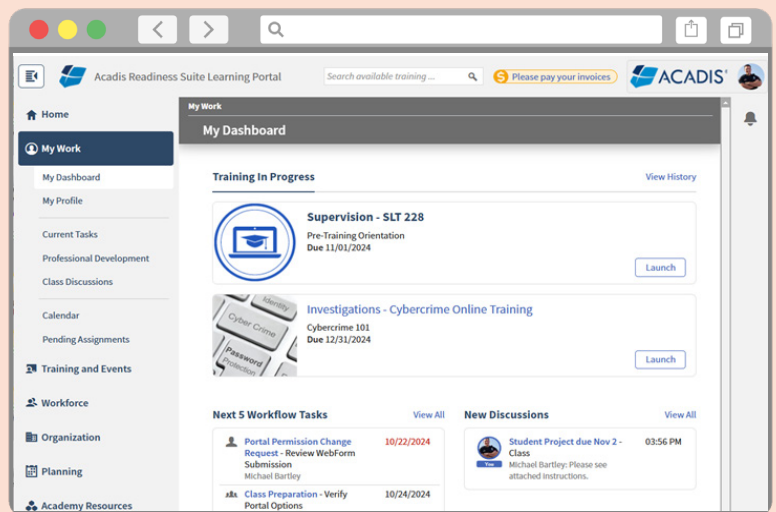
Acadis Readiness Suite Learning Portal

Search available training ...

Please pay your invoices

ACADIS

Home

My Work

My Dashboard

My Profile

Current Tasks

Professional Development

Class Discussions

Calendar

Pending Assignments

Training and Events

Workforce

Organization

Planning

Academy Resources

My Work

My Dashboard

Training In Progress

View History

Supervision - SLT 228

Pre-Training Orientation

Due 11/01/2024

Launch

Identity

Cyber Crime

Password Protection

Investigations - Cybercrime Online Training

Cybercrime 101

Due 12/31/2024

Launch

Next 5 Workflow Tasks

View All

Portal Permission Change Request - Review WebForm Submission

Michael Bartley

10/22/2024

Class Preparation - Verify Portal Options

10/24/2024

New Discussions

View All

Student Project due Nov 2 - Class

Michael Bartley: Please see attached instructions.

03:56 PM

You